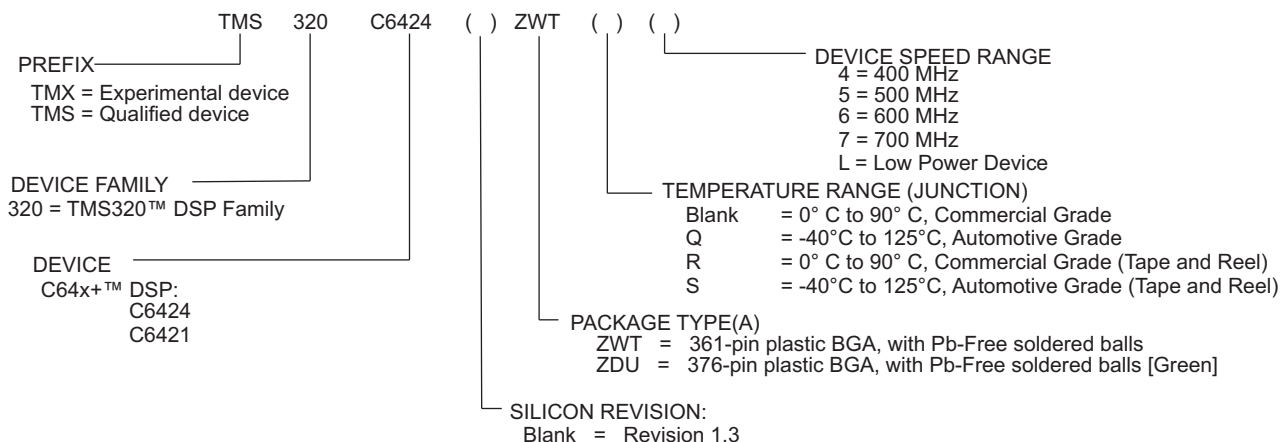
TMS 320 C6424 ( ) ZWT ( ) ( )

PREFIX
TMX = Experimental device
TMS = Qualified device

DEVICE FAMILY
320 = TMS320™ DSP Family

DEVICE
C64x+™ DSP:
C6424
C6421

DEVICE SPEED RANGE
4 = 400 MHz
5 = 500 MHz
6 = 600 MHz
7 = 700 MHz
L = Low Power Device

TEMPERATURE RANGE (JUNCTION)
Blank = 0° C to 90° C, Commercial Grade
Q = -40°C to 125°C, Automotive Grade
R = 0° C to 90° C, Commercial Grade (Tape and Reel)
S = -40°C to 125°C, Automotive Grade (Tape and Reel)

PACKAGE TYPE(A)
ZWT = 361-pin plastic BGA, with Pb-Free soldered balls
ZDU = 376-pin plastic BGA, with Pb-Free soldered balls [Green]

SILICON REVISION:
Blank = Revision 1.3